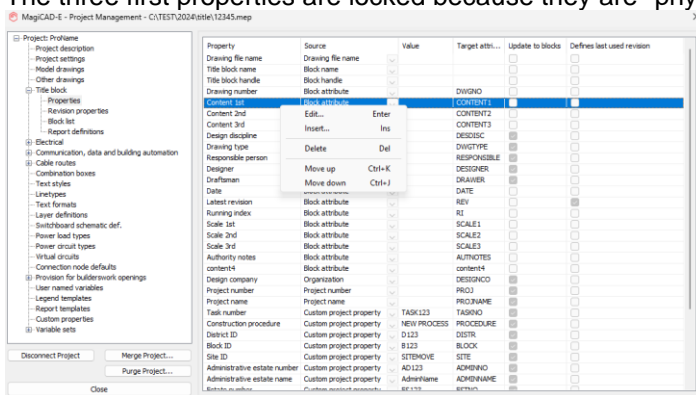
The three first properties are locked because they are "phy

MagiCAD-E - Project Management - C:\TEST\2024\title\12345.mep

Project: ProName
Project description
Project settings
Model drawings
Other drawings
Title block
Properties
Revision properties
Block list
Report definitions
Electrical
Communication, data and building automation
Cable routes
Combination boxes
Text styles
Linetypes
Text formats
Layer definitions
Switchboard schematic def.
Power load types
Power circuit types
Virtual circuits
Connection node defaults
Provision for builderswork openings
User named variables
Legend templates
Report templates
Custom properties
Variable sets

Disconnect Project
Merge Project...
Purge Project...
Close

| Property | Source | Value | Target attri... | Update to blocks | Defines last used revision |
|---|---|---|---|---|---|
| Drawing file name | Drawing file name | | | | |
| Title block name | Block name | | | | |
| Title block handle | Block handle | | | | |
| Drawing number | Block attribute | | DWGNO | | |
| Content 1st | Block attribute | | CONTENT1 | | |
| Content 2nd | Block attribute | | CONTENT2 | | |
| Content 3rd | Block attribute | | CONTENT3 | | |
| Design discipline | | | DESDISC | | |
| Drawing type | | | DWGTYPE | | |
| Responsible person | | | RESPONSIBLE | | |
| Designer | | | DESIGNER | | |
| Draftsman | | | DRAWER | | |
| Date | | | DATE | | |
| Latest revision | | | REV | | |
| Running index | Block attribute | | RI | | |
| Scale 1st | Block attribute | | SCALE1 | | |
| Scale 2nd | Block attribute | | SCALE2 | | |
| Scale 3rd | Block attribute | | SCALE3 | | |
| Authority notes | Block attribute | | AUTNOTES | | |
| content4 | Block attribute | | content4 | | |
| Design company | Organization | | DESIGNCO | | |
| Project number | Project number | | PROJ | | |
| Project name | Project name | | PROJNAME | | |
| Task number | Custom project property | TASK123 | TASKNO | | |
| Construction procedure | Custom project property | NEW PROCESS | PROCEDURE | | |
| District ID | Custom project property | D123 | DISTR | | |
| Block ID | Custom project property | B123 | BLOCK | | |
| Site ID | Custom project property | SITEMOVE | SITE | | |
| Administrative estate number | Custom project property | AD123 | ADMINNO | | |
| Administrative estate name | Custom project property | AdminName | ADMINNAME | | |
| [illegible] | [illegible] | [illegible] | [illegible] | | |

Edit... Enter
Insert... Ins
Delete Del
Move up Ctrl+K
Move down Ctrl+J